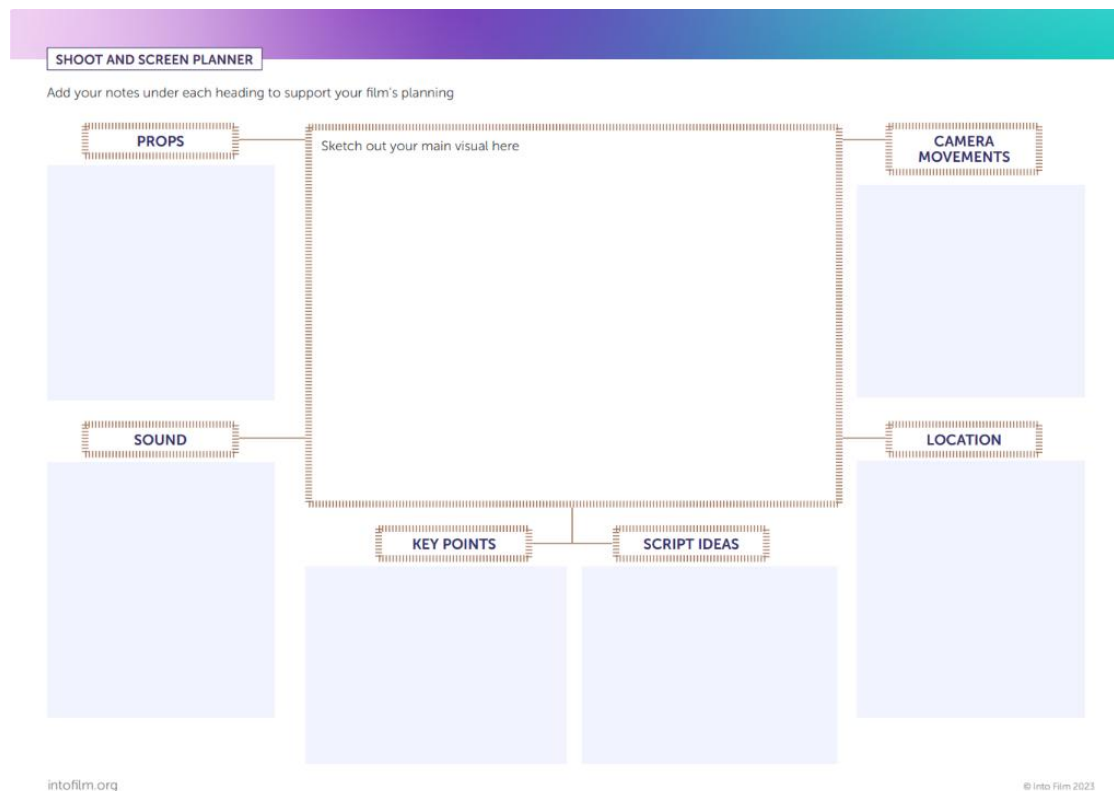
SHOOT AND SCREEN PLANNER

Add your notes under each heading to support your film's planning

PROPS

Sketch out your main visual here

CAMERA MOVEMENTS

SOUND

LOCATION

KEY POINTS

SCRIPT IDEAS

intofilm.org

© Into Film 2023